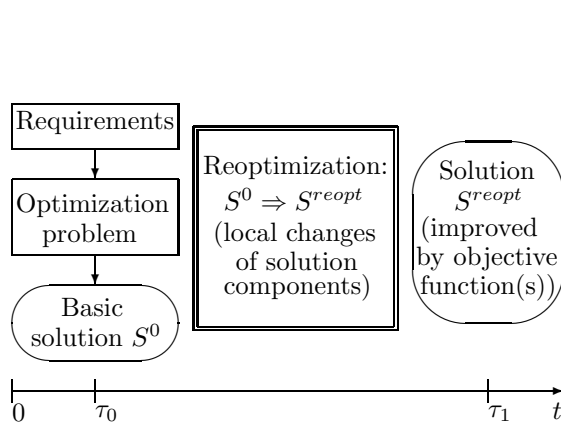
Requirements

Optimization problem

Basic solution $S^0$

Reoptimization: $S^0 \Rightarrow S^{reopt}$ (local changes of solution components)

Solution $S^{reopt}$ (improved by objective function(s))

$0$ $\tau_0$ $\tau_1$ $t$